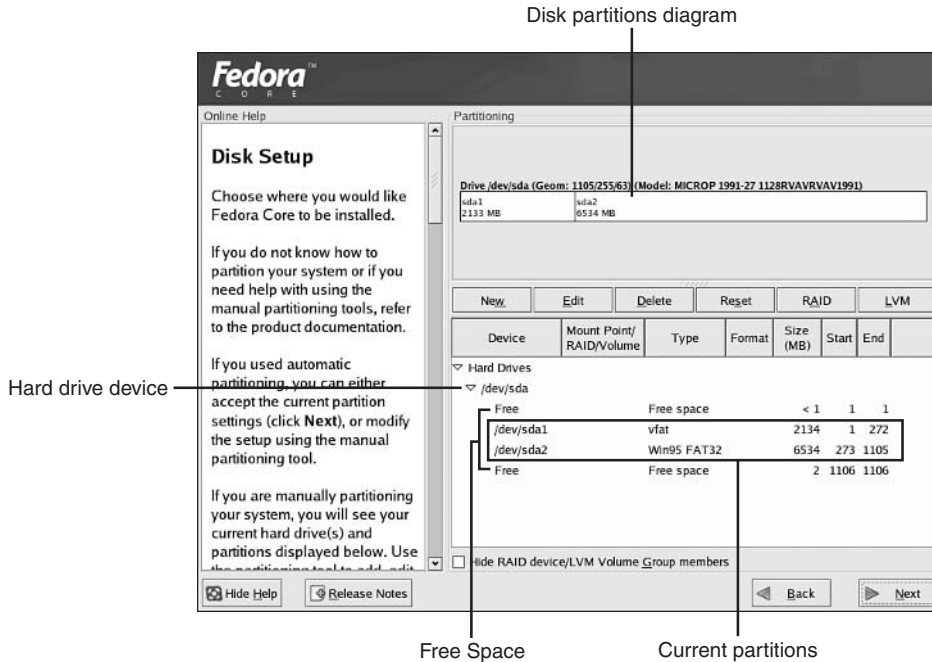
Disk partitions diagram

Fedora™
C O R E

Online Help

Disk Setup

Choose where you would like Fedora Core to be installed.

If you do not know how to partition your system or if you need help with using the manual partitioning tools, refer to the product documentation.

If you used automatic partitioning, you can either accept the current partition settings (click **Next**), or modify the setup using the manual partitioning tool.

If you are manually partitioning your system, you will see your current hard drive(s) and partitions displayed below. Use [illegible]

Partitioning

Drive /dev/sda (Geom: 1105/255/63) (Model: MICROP 1991-27 1128RVAVRVAV1991)
sda1
2133 MB
sda2
6534 MB

New Edit Delete Reset RAID LVM

| Device | Mount Point/ RAID/Volume | Type | Format | Size (MB) | Start | End |
|---|---|---|---|---|---|---|
| ▽ Hard Drives | | | | | | |
| ▽ /dev/sda | | | | | | |
| Free | | Free space | | < 1 | 1 | 1 |
| /dev/sda1 | | vfat | | 2134 | 1 | 272 |
| /dev/sda2 | | Win95 FAT32 | | 6534 | 273 | 1105 |
| Free | | Free space | | 2 | 1106 | 1106 |

Hide RAID device/LVM Volume Group members

Hide Help
Release Notes
Back
Next

Hard drive device

Free Space

Current partitions